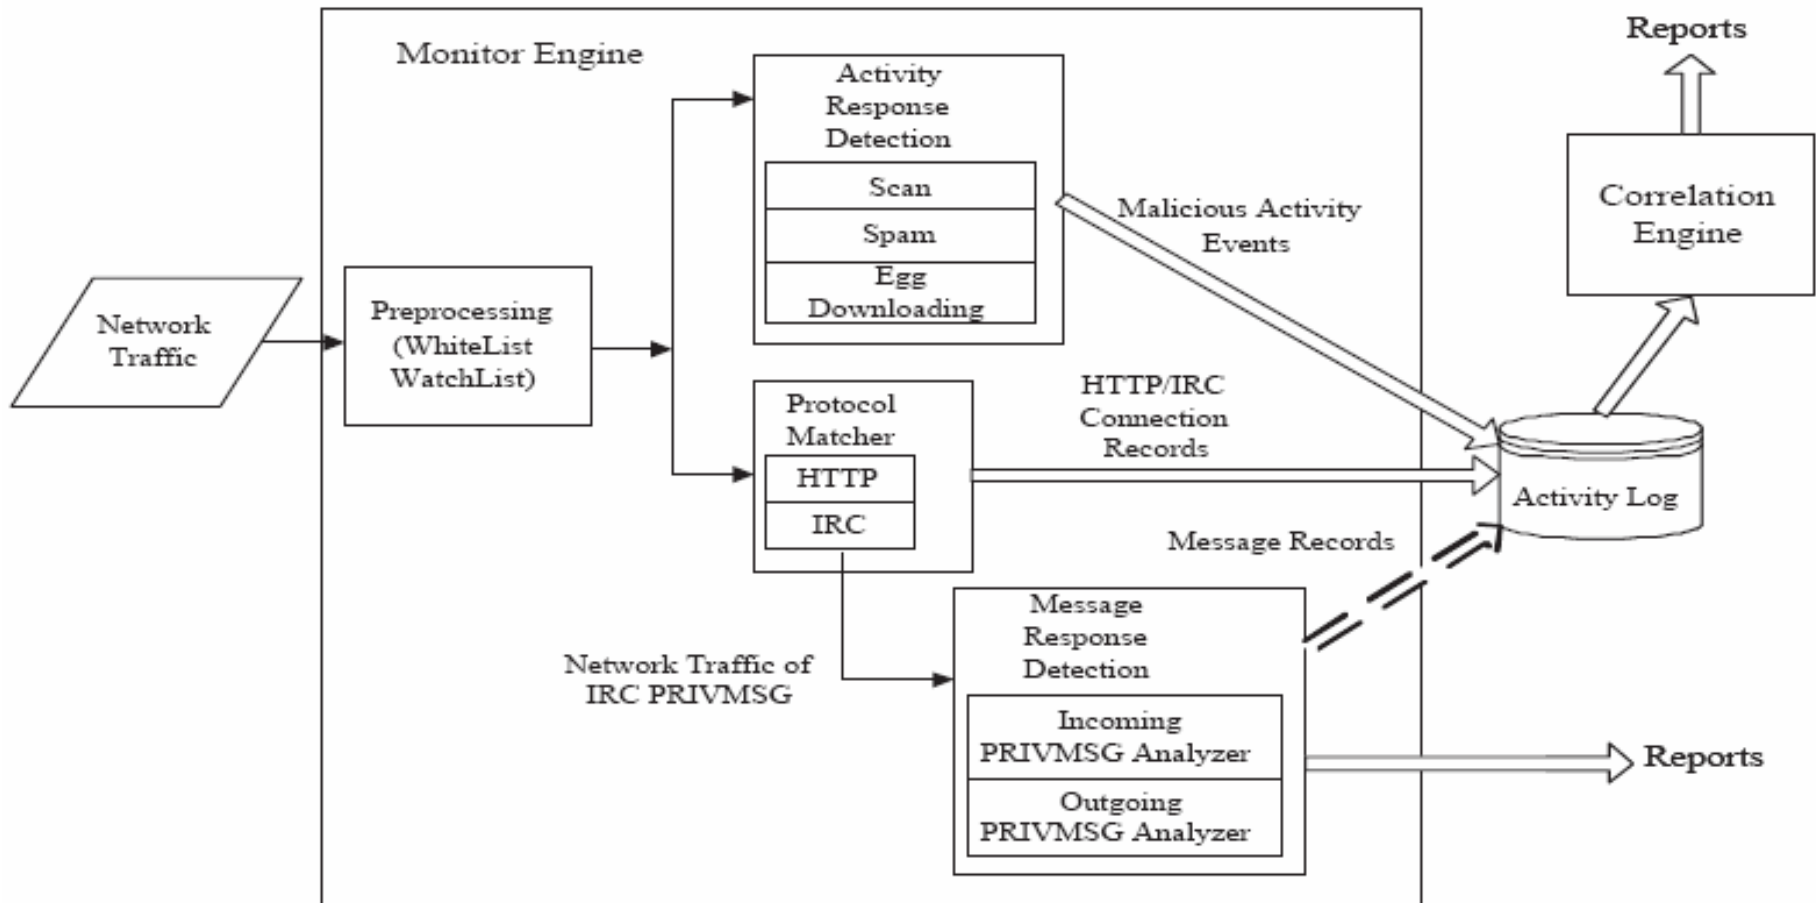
Monitor Engine

Network Traffic

Preprocessing (WhiteList WatchList)

Activity Response Detection

Scan

Spam

Egg Downloading

Protocol Matcher

HTTP

IRC

Network Traffic of IRC PRIVMSG

Message Response Detection

Incoming PRIVMSG Analyzer

Outgoing PRIVMSG Analyzer

Malicious Activity Events

HTTP/IRC Connection Records

Message Records

Activity Log

Correlation Engine

Reports

Reports